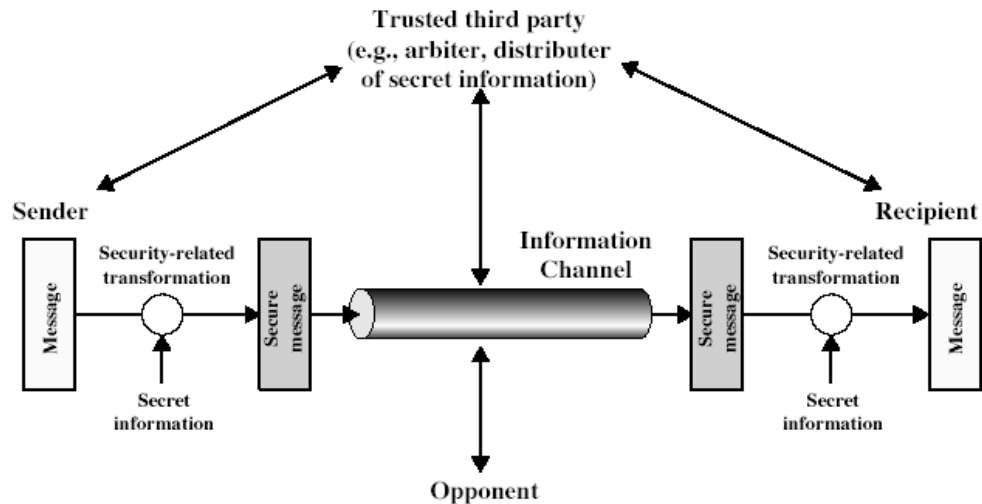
Trusted third party
(e.g., arbiter, distributer of secret information)

Sender

Recipient

Information Channel

Message

Security-related transformation

Secure message

Secret information

Secure message

Security-related transformation

Message

Secret information

Opponent